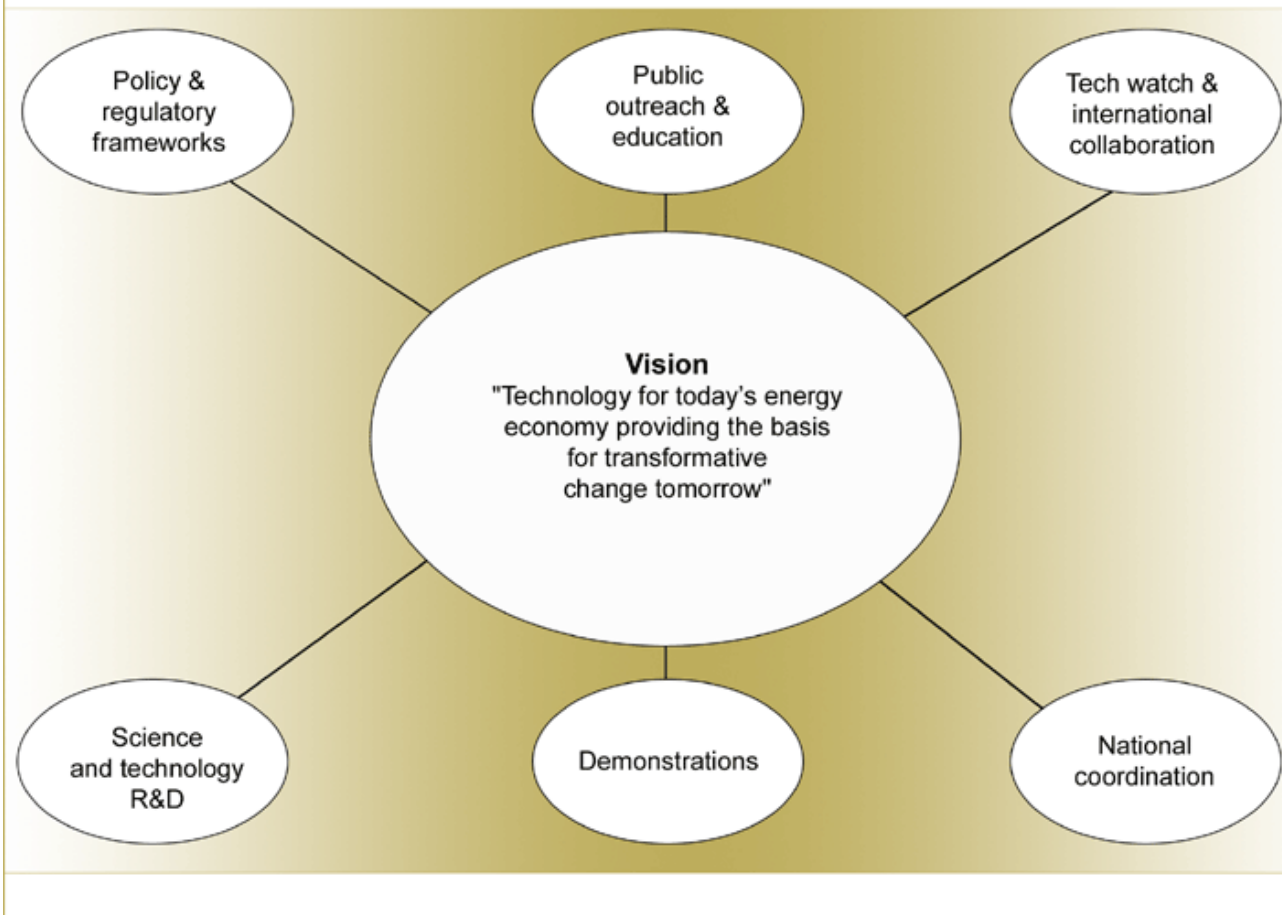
Policy & regulatory frameworks

Public outreach & education

Tech watch & international collaboration

**Vision**
"Technology for today’s energy economy providing the basis for transformative change tomorrow"

Science and technology R&D

Demonstrations

National coordination